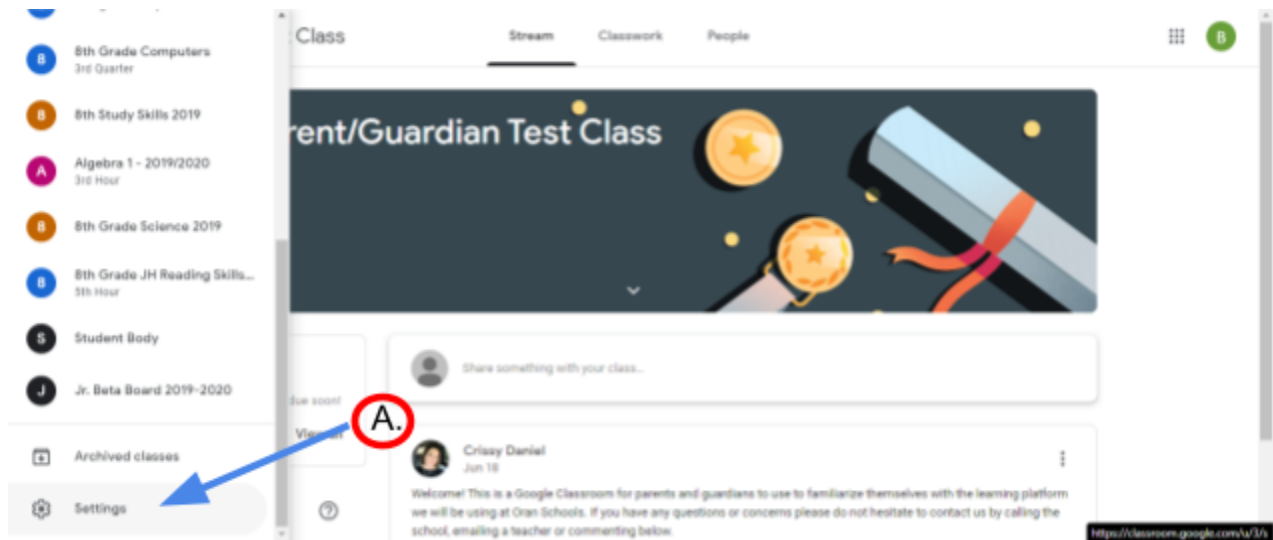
B 8th Grade Computers
3rd Quarter

B 8th Study Skills 2019

A Algebra 1 - 2019/2020
3rd Hour

B 8th Grade Science 2019

B 8th Grade JH Reading Skills...
5th Hour

S Student Body

J Jr. Beta Board 2019-2020

Archived classes

Settings

Class

Stream Classwork People

B

rent/Guardian Test Class

due soon!

View all

Share something with your class...

A.

Crissy Daniel
Jun 18

Welcome! This is a Google Classroom for parents and guardians to use to familiarize themselves with the learning platform we will be using at Oran Schools. If you have any questions or concerns please do not hesitate to contact us by calling the school, emailing a teacher or commenting below.

https://classroom.google.com/u/3/c